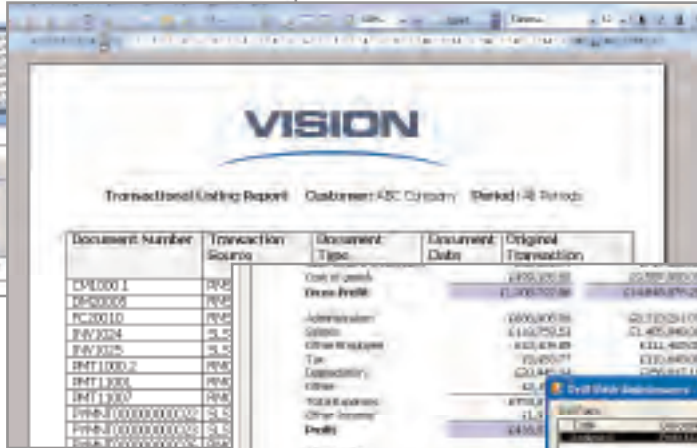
VISION

Transactional Listing Report Customer: ABC Company Period: All Periods

| Document Number | Transaction Source | Document Type | Document Date | Original Transaction |
|---|---|---|---|---|
| CM1000 1 | RM5 | | | |
| DR20005 | RM5 | | | |
| FC20010 | RM5 | | | |
| INV1024 | SLS | | | |
| INV1025 | SLS | | | |
| PMT1000 2 | RM6 | | | |
| PMT11001 | RM6 | | | |
| PMT11007 | RM6 | | | |
| PYMN-000000000002 | SLS | | | |
| PYMN-000000000003 | SLS | | | |

Cost of goods
Gross Profit
Administration
Salaries
Other Employee
Tax
Depreciation
Other
Total Expenses
Other Income
Profit